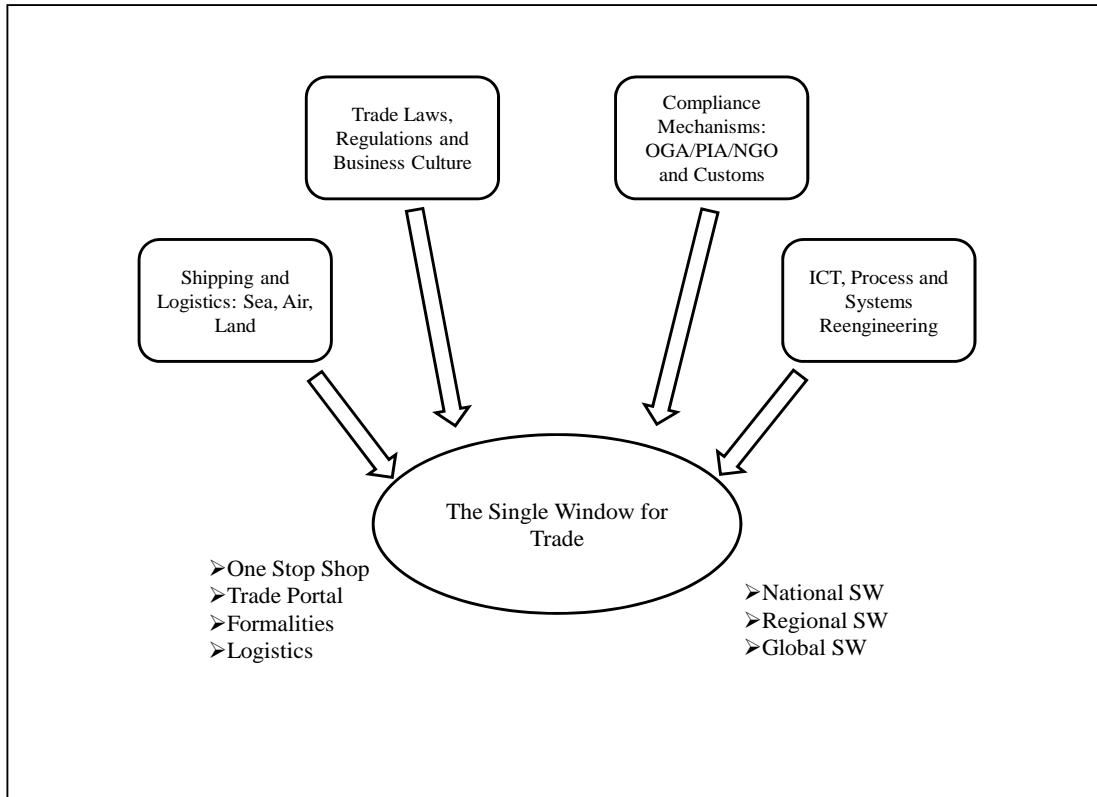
Trade Laws, Regulations and Business Culture

Compliance Mechanisms: OGA/PIA/NGO and Customs

Shipping and Logistics: Sea, Air, Land

ICT, Process and Systems Reengineering

The Single Window for Trade

➢One Stop Shop
➢Trade Portal
➢Formalities
➢Logistics

➢National SW
➢Regional SW
➢Global SW